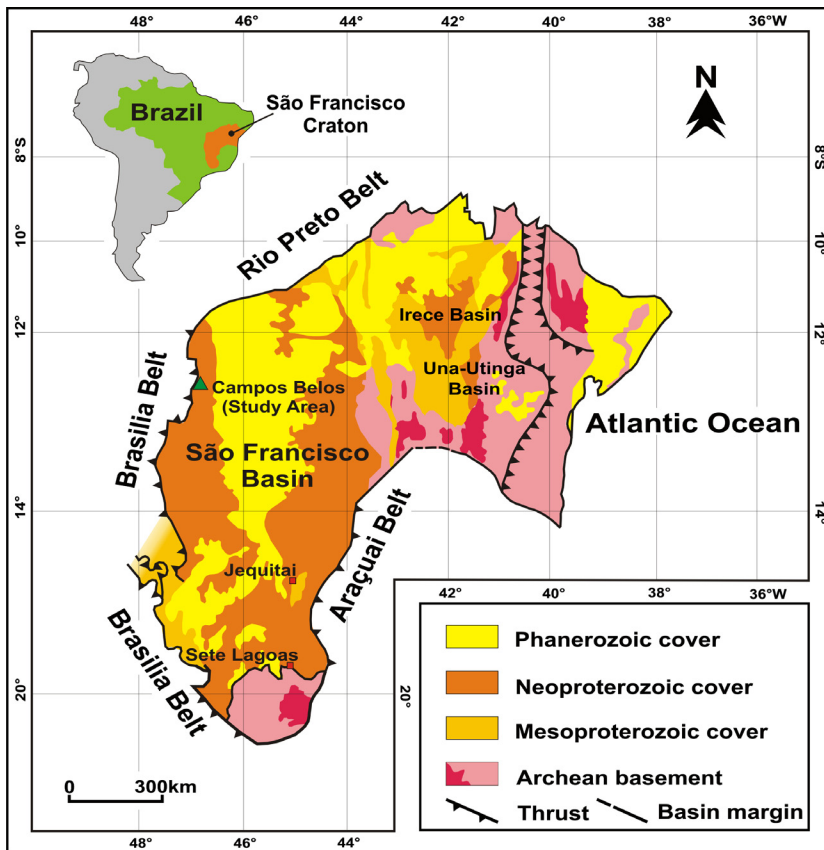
48° 46° 44° 42° 40° 38° 36°W

Brazil
São Francisco Craton

N

8°S
10°
12°
14°
20°

8°S
10°
12°
14°

Rio Preto Belt
Irece Basin
Una-Utinga Basin
Campos Belos (Study Area)
Brasilia Belt
São Francisco Basin
Atlantic Ocean
Araçuai Belt
Jequitai
Brasilia Belt
Sete Lagoas

42° 40° 38° 36°W
20°

Phanerozoic cover
Neoproterozoic cover
Mesoproterozoic cover
Archean basement
Thrust
Basin margin

0 300km

48° 46° 44°